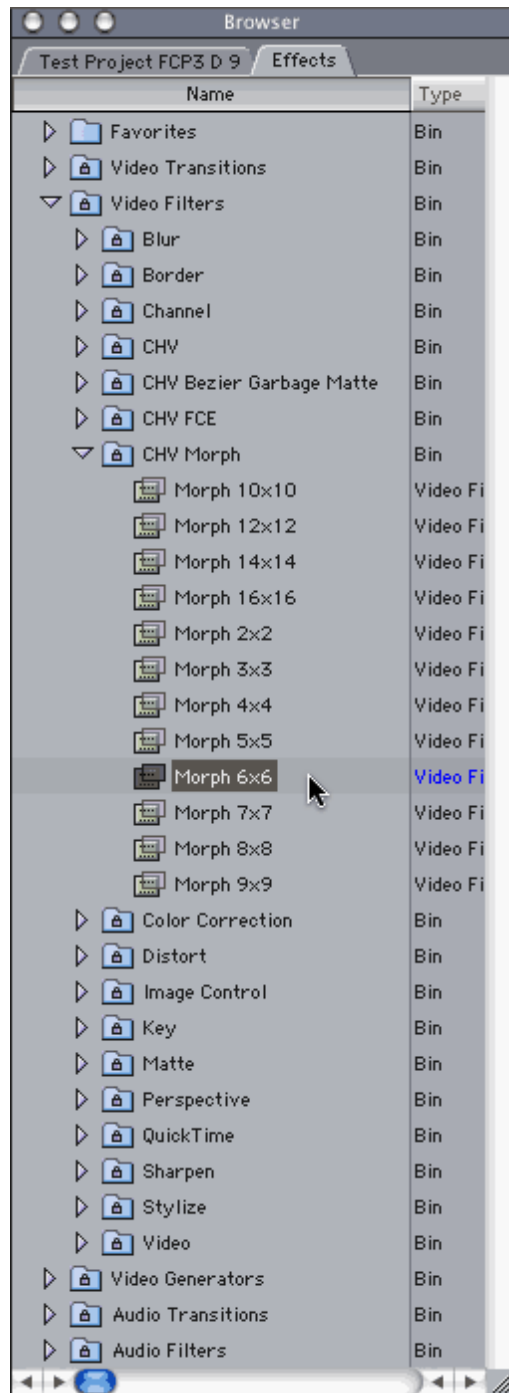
Browser

Test Project FCP3 D 9 | Effects

| Name | Type |
|---|---|
| Favorites | Bin |
| Video Transitions | Bin |
| Video Filters | Bin |
| Blur | Bin |
| Border | Bin |
| Channel | Bin |
| CHV | Bin |
| CHV Bezier Garbage Matte | Bin |
| CHV FCE | Bin |
| CHV Morph | Bin |
| Morph 10x10 | Video Fi |
| Morph 12x12 | Video Fi |
| Morph 14x14 | Video Fi |
| Morph 16x16 | Video Fi |
| Morph 2x2 | Video Fi |
| Morph 3x3 | Video Fi |
| Morph 4x4 | Video Fi |
| Morph 5x5 | Video Fi |
| Morph 6x6 | Video Fi |
| Morph 7x7 | Video Fi |
| Morph 8x8 | Video Fi |
| Morph 9x9 | Video Fi |
| Color Correction | Bin |
| Distort | Bin |
| Image Control | Bin |
| Key | Bin |
| Matte | Bin |
| Perspective | Bin |
| QuickTime | Bin |
| Sharpen | Bin |
| Stylize | Bin |
| Video | Bin |
| Video Generators | Bin |
| Audio Transitions | Bin |
| Audio Filters | Bin |